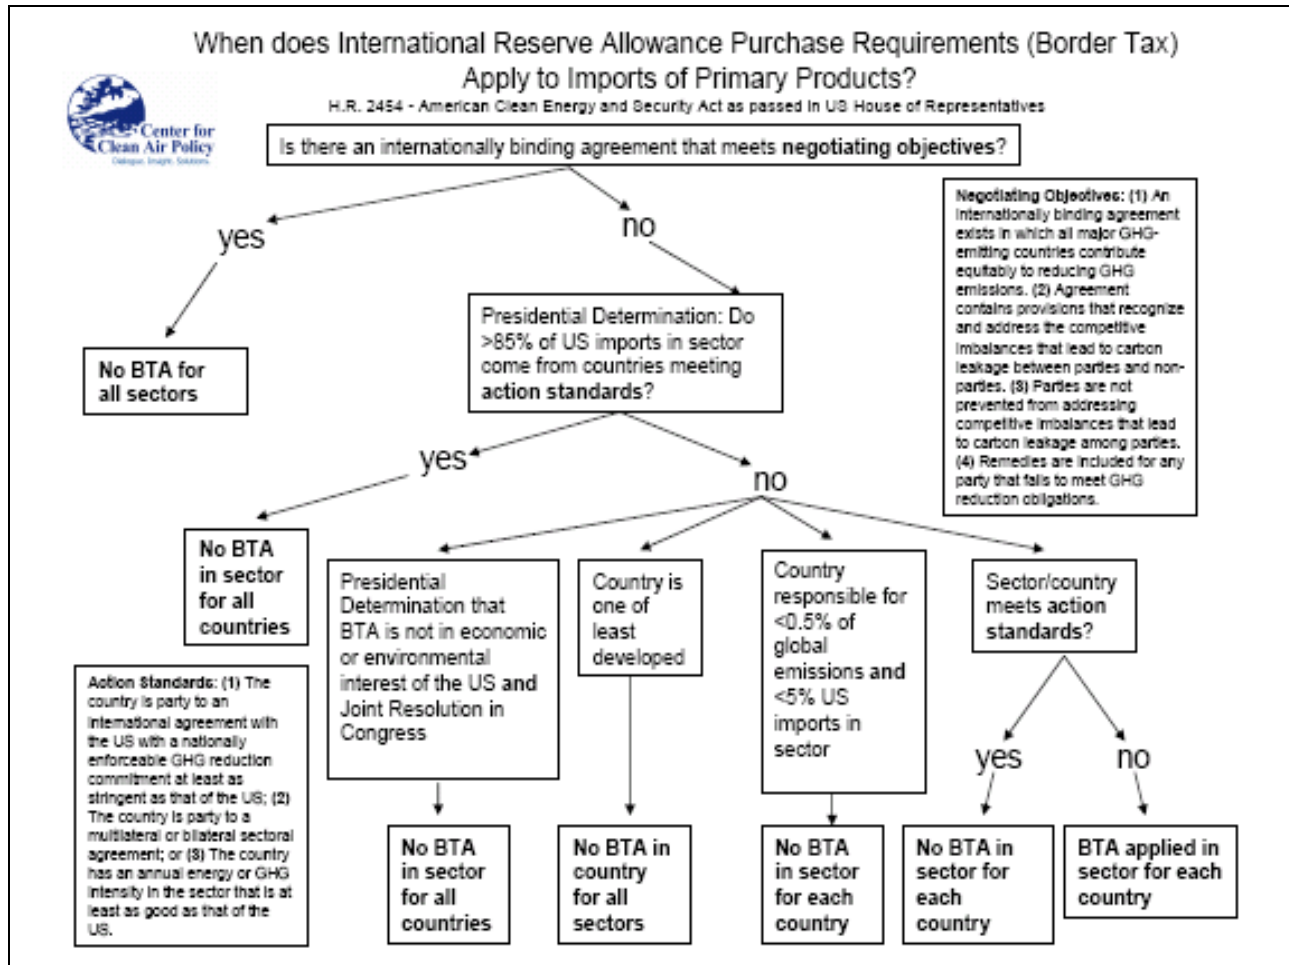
When does International Reserve Allowance Purchase Requirements (Border Tax) Apply to Imports of Primary Products?

H.R. 2454 - American Clean Energy and Security Act as passed in US House of Representatives

Center for Clean Air Policy
Dialogue. Insight. Solutions.

Is there an internationally binding agreement that meets **negotiating objectives**?

yes

no

**No BTA for all sectors**

**Negotiating Objectives:** (1) An internationally binding agreement exists in which all major GHG-emitting countries contribute equitably to reducing GHG emissions. (2) Agreement contains provisions that recognize and address the competitive imbalances that lead to carbon leakage between parties and non-parties. (3) Parties are not prevented from addressing competitive imbalances that lead to carbon leakage among parties. (4) Remedies are included for any party that fails to meet GHG reduction obligations.

Presidential Determination: Do >85% of US imports in sector come from countries meeting **action standards**?

yes

no

**No BTA in sector for all countries**

Presidential Determination that BTA is not in economic or environmental interest of the US and Joint Resolution in Congress

Country is one of least developed

Country responsible for <0.5% of global emissions and <5% US imports in sector

Sector/country meets action standards?

yes

no

**Action Standards:** (1) The country is party to an international agreement with the US with a nationally enforceable GHG reduction commitment at least as stringent as that of the US; (2) The country is party to a multilateral or bilateral sectoral agreement; or (3) The country has an annual energy or GHG intensity in the sector that is at least as good as that of the US.

**No BTA in sector for all countries**

**No BTA in country for all sectors**

**No BTA in sector for each country**

**No BTA in sector for each country**

**BTA applied in sector for each country**